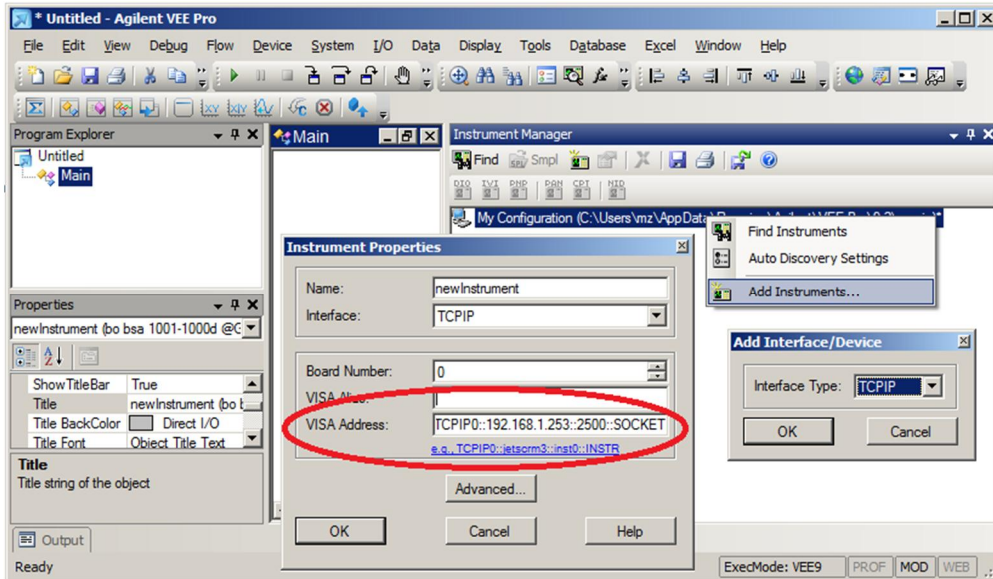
* Untitled - Agilent VEE Pro

File Edit View Debug Flow Device System I/O Data Display Tools Database Excel Window Help

Program Explorer
Untitled
Main

Main

Instrument Manager
Find Smpl

My Configuration (C:\Users\mz\AppData\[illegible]

Find Instruments
Auto Discovery Settings
Add Instruments...

Properties
newInstrument (bo bsa 1001-1000d @C

| ShowTitleBar | True |
|---|---|
| Title | newInstrument (bo b |
| Title BackColor | Direct I/O |
| Title Font | Object Title Text |

Title
Title string of the object

Instrument Properties

Name: newInstrument
Interface: TCPIP

Board Number: 0
VISA Alias:
VISA Address: TCPIP0::192.168.1.253::2500::SOCKET
e.g., TCPIP0::jetsorm3::inst0::INSTR

Advanced...

OK Cancel Help

Add Interface/Device
Interface Type: TCPIP
OK Cancel

Output
Ready
ExecMode: VEE9 PROF MOD WEB